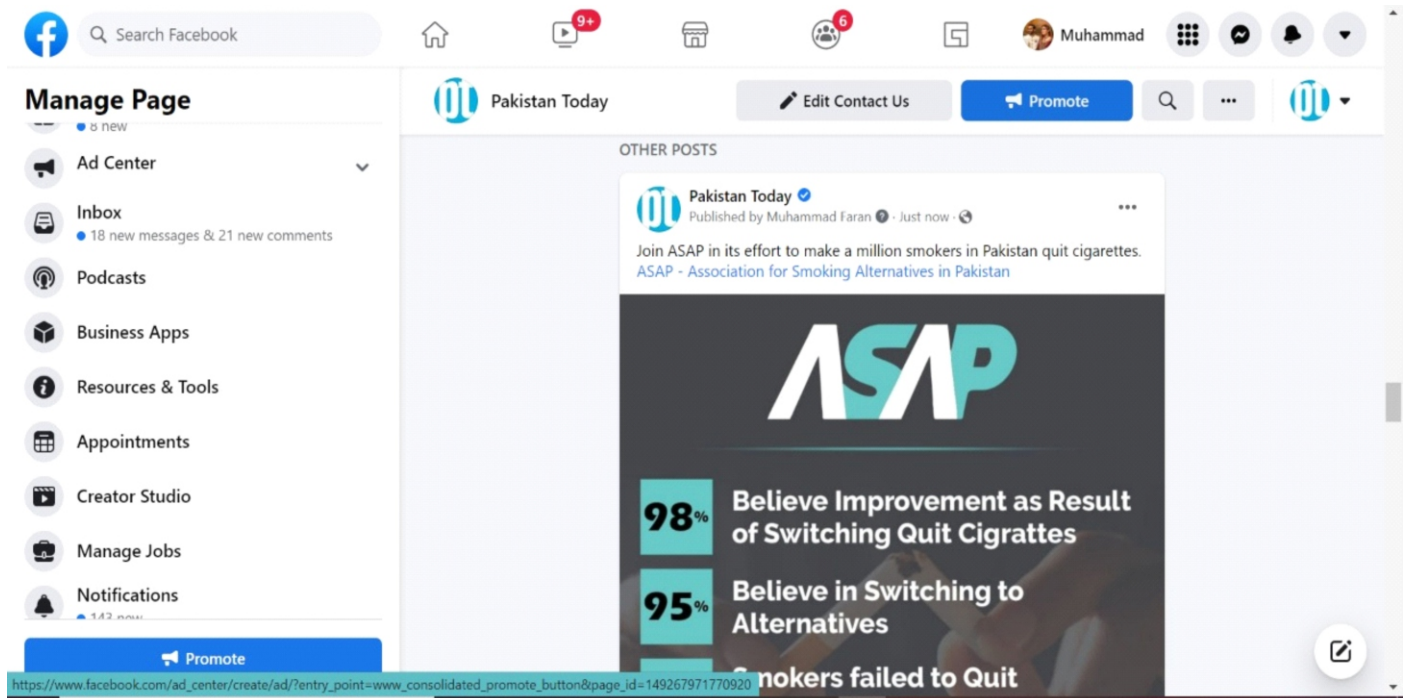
Search Facebook

9+

6

Muhammad

Manage Page

8 new

Ad Center

Inbox

18 new messages & 21 new comments

Podcasts

Business Apps

Resources & Tools

Appointments

Creator Studio

Manage Jobs

Notifications

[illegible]

Promote

https://www.facebook.com/ad_center/create/ad/?entry_point=www_consolidated_promote_button&page_id=149267971770920

Pakistan Today

Edit Contact Us

Promote

OTHER POSTS

Pakistan Today

Published by Muhammad Faran · Just now ·

Join ASAP in its effort to make a million smokers in Pakistan quit cigarettes.
ASAP - Association for Smoking Alternatives in Pakistan

ASAP

98% Believe Improvement as Result of Switching Quit Cigrattes

95% Believe in Switching to Alternatives

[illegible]nokers failed to Quit